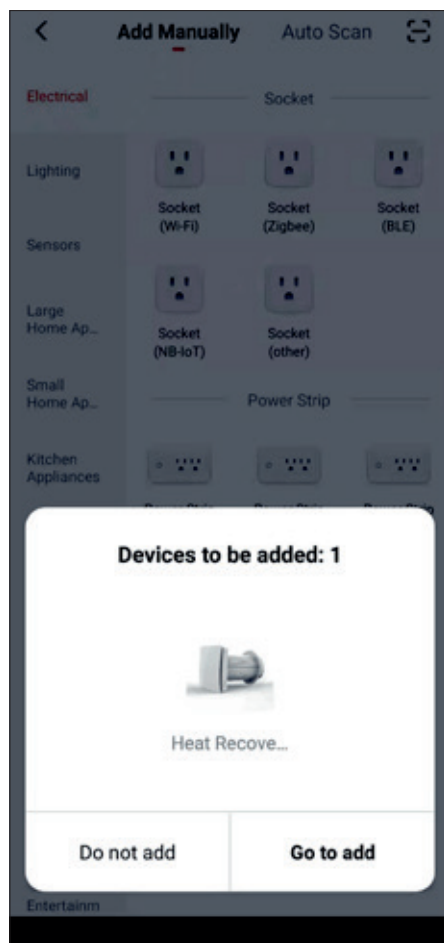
<
Add Manually
Auto Scan

Electrical
Socket

Lighting
Socket (Wi-Fi)
Socket (Zigbee)
Socket (BLE)

Sensors

Large Home Ap...
Socket (NB-IoT)
Socket (other)

Small Home Ap...
Power Strip

Kitchen Appliances

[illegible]

Devices to be added: 1

Heat Recove...

Do not add
Go to add

Entertainm